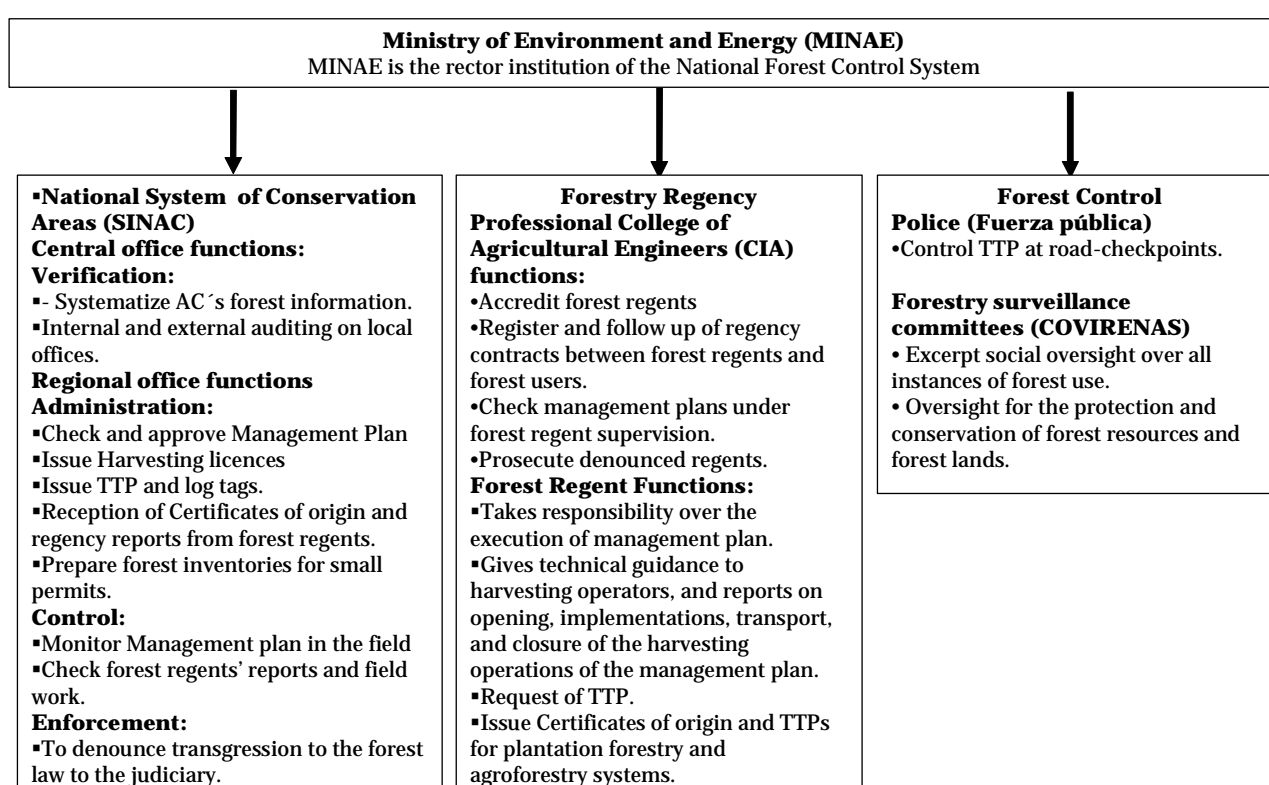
**Ministry of Environment and Energy (MINAE)**
MINAE is the rector institution of the National Forest Control System

▪**National System of Conservation Areas (SINAC)**
**Central office functions:**
**Verification:**
▪- Systematize AC´s forest information.
▪Internal and external auditing on local offices.
**Regional office functions**
**Administration:**
▪Check and approve Management Plan
▪Issue Harvesting licences
▪Issue TTP and log tags.
▪Reception of Certificates of origin and regency reports from forest regents.
▪Prepare forest inventories for small permits.
**Control:**
▪Monitor Management plan in the field
▪Check forest regents' reports and field work.
**Enforcement:**
▪To denounce transgression to the forest law to the judiciary.

**Forestry Regency**
**Professional College of Agricultural Engineers (CIA) functions:**
•Accredit forest regents
•Register and follow up of regency contracts between forest regents and forest users.
•Check management plans under forest regent supervision.
•Prosecute denounced regents.
**Forest Regent Functions:**
▪Takes responsibility over the execution of management plan.
▪Gives technical guidance to harvesting operators, and reports on opening, implementations, transport, and closure of the harvesting operations of the management plan.
▪Request of TTP.
▪Issue Certificates of origin and TTPs for plantation forestry and agroforestry systems.

**Forest Control**
**Police (Fuerza pública)**
•Control TTP at road-checkpoints.

**Forestry surveillance committees (COVIRENAS)**
• Excerpt social oversight over all instances of forest use.
• Oversight for the protection and conservation of forest resources and forest lands.